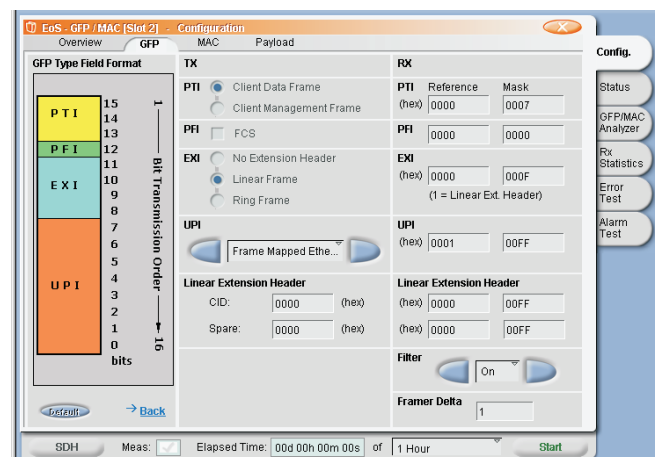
EoS - GFP / MAC [Slot 2] - Configuration

Overview GFP MAC Payload

Config.
Status
GFP/MAC Analyzer
Rx Statistics
Error Test
Alarm Test

GFP Type Field Format

| PTI | 15 14 13 |
|---|---|
| PFI | 12 |
| EXI | 11 10 9 8 |
| UPI | 7 6 5 4 3 2 1 0 |

bits

1 Bit Transmission Order 16

TX

PTI Client Data Frame
Client Management Frame

PFI FCS

EXI No Extension Header
Linear Frame
Ring Frame

UPI
Frame Mapped Ethe...

Linear Extension Header
CID: 0000 (hex)
Spare: 0000 (hex)

RX

PTI (hex) Reference 0000 Mask 0007

PFI 0000 0000

EXI (hex) 0000 000F
(1 = Linear Ext. Header)

UPI (hex) 0001 00FF

Linear Extension Header
(hex) 0000 00FF
(hex) 0000 00FF

Filter
On

Framer Delta
1

Default → Back

SDH Meas: Elapsed Time: 00d 00h 00m 00s of 1 Hour Start